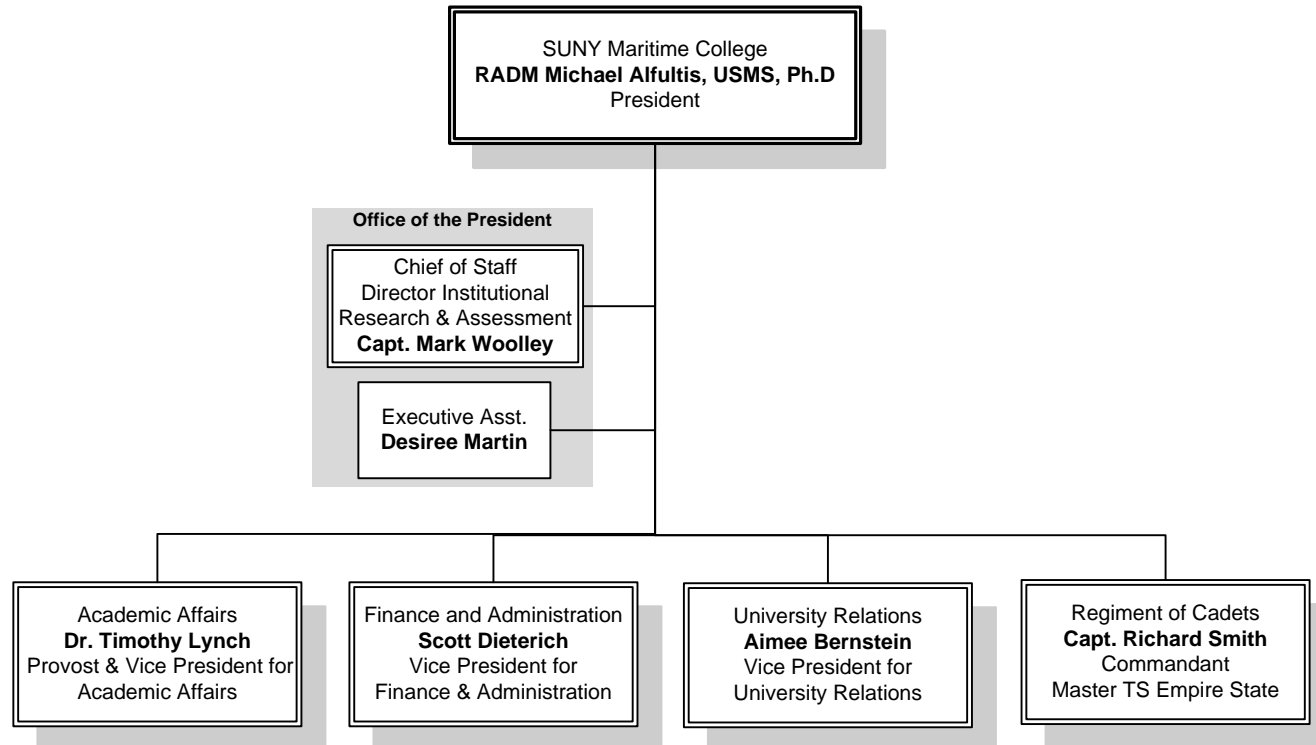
SUNY Maritime College
**RADM Michael Alfultis, USMS, Ph.D**
President

**Office of the President**

Chief of Staff
Director Institutional Research & Assessment
**Capt. Mark Woolley**

Executive Asst.
**Desiree Martin**

Academic Affairs
**Dr. Timothy Lynch**
Provost & Vice President for Academic Affairs

Finance and Administration
**Scott Dieterich**
Vice President for Finance & Administration

University Relations
**Aimee Bernstein**
Vice President for University Relations

Regiment of Cadets
**Capt. Richard Smith**
Commandant
Master TS Empire State